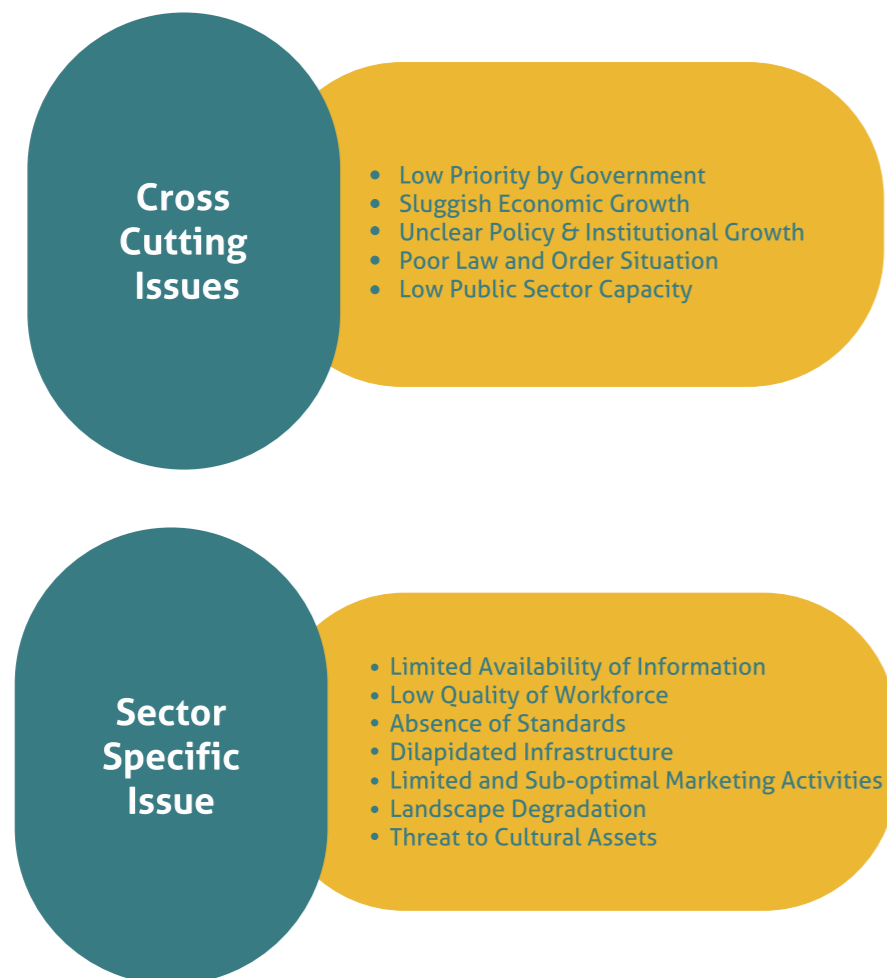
Cross Cutting Issues

- Low Priority by Government
- Sluggish Economic Growth
- Unclear Policy & Institutional Growth
- Poor Law and Order Situation
- Low Public Sector Capacity

Sector Specific Issue

- Limited Availability of Information
- Low Quality of Workforce
- Absence of Standards
- Dilapidated Infrastructure
- Limited and Sub-optimal Marketing Activities
- Landscape Degradation
- Threat to Cultural Assets